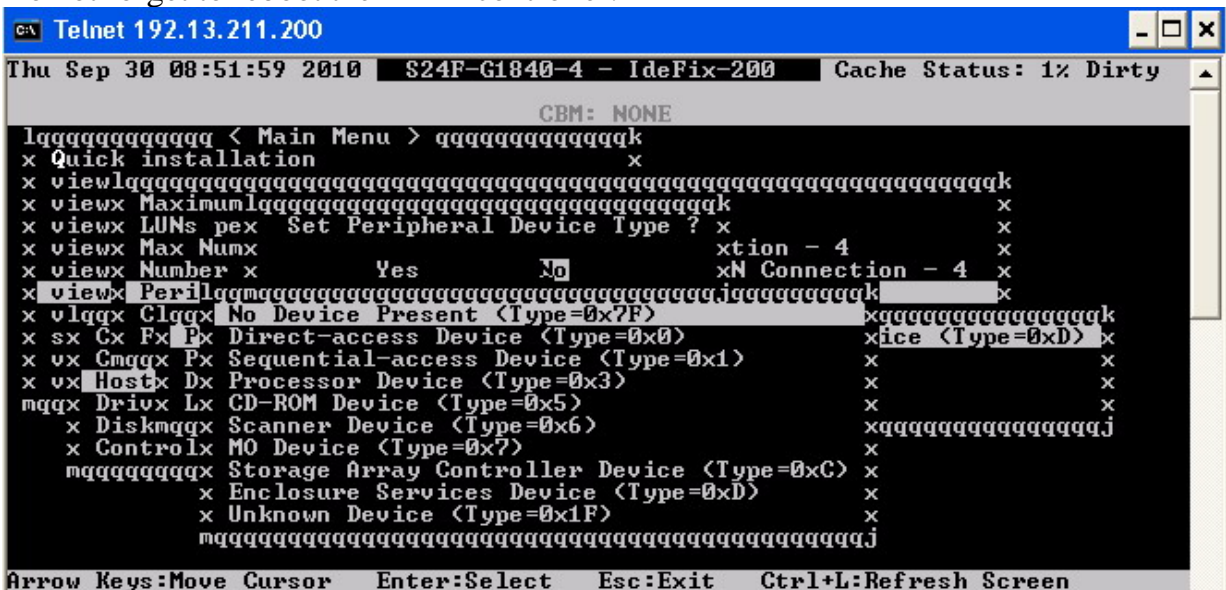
Telnet 192.13.211.200

Thu Sep 30 08:51:59 2010 S24F-G1840-4 - IdeFix-200 Cache Status: 1% Dirty

CBM: NONE

lqqqqqqqqqqqq < Main Menu > qqqqqqqqqqqqqk
x Quick installation x
x viewlqqqqqqqqqqqqqqqqqqqqqqqqqqqqqqqqqqqqqqqqqqqqqqqqqqqqqqk
x viewx Maximumlqqqqqqqqqqqqqqqqqqqqqqqqqqqqqqqqk x
x viewx LUNs pex Set Peripheral Device Type ? x x
x viewx Max Numx xtion - 4 x
x viewx Number x Yes No xN Connection - 4 x
x viewx Perilqqmqqqqqqqqqqqqqqqqqqqqqqqqqqqqqjqqqqqqqqqk x
x vlqqx Clqqx No Device Present (Type=0x7F) xqqqqqqqqqqqqqqqqk
x sx Cx Fx Px Direct-access Device (Type=0x0) xice (Type=0xD) x
x vx Cmqqx Px Sequential-access Device (Type=0x1) x x
x vx Hostx Dx Processor Device (Type=0x3) x x
mqqx Drivx Lx CD-ROM Device (Type=0x5) x x
x Diskmqqx Scanner Device (Type=0x6) xqqqqqqqqqqqqqqqqj
x Controlx MO Device (Type=0x7) x
mqqqqqqqqx Storage Array Controller Device (Type=0xC) x
x Enclosure Services Device (Type=0xD) x
x Unknown Device (Type=0x1F) x
mqqqqqqqqqqqqqqqqqqqqqqqqqqqqqqqqqqqqqqqqqqqqqqj

Arrow Keys:Move Cursor Enter:Select Esc:Exit Ctrl+L:Refresh Screen